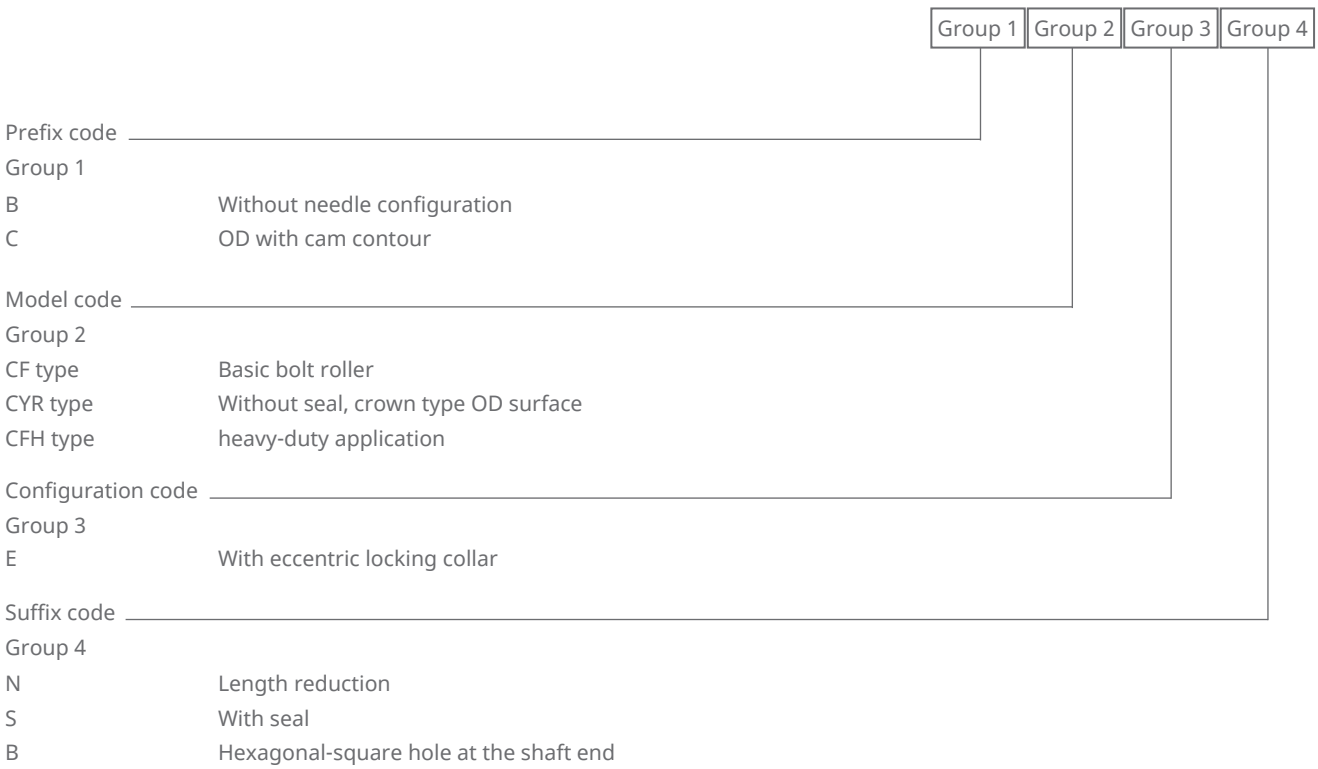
Group 1 Group 2 Group 3 Group 4

Prefix code
Group 1
B Without needle configuration
C OD with cam contour

Model code
Group 2
CF type Basic bolt roller
CYR type Without seal, crown type OD surface
CFH type heavy-duty application

Configuration code
Group 3
E With eccentric locking collar

Suffix code
Group 4
N Length reduction
S With seal
B Hexagonal-square hole at the shaft end